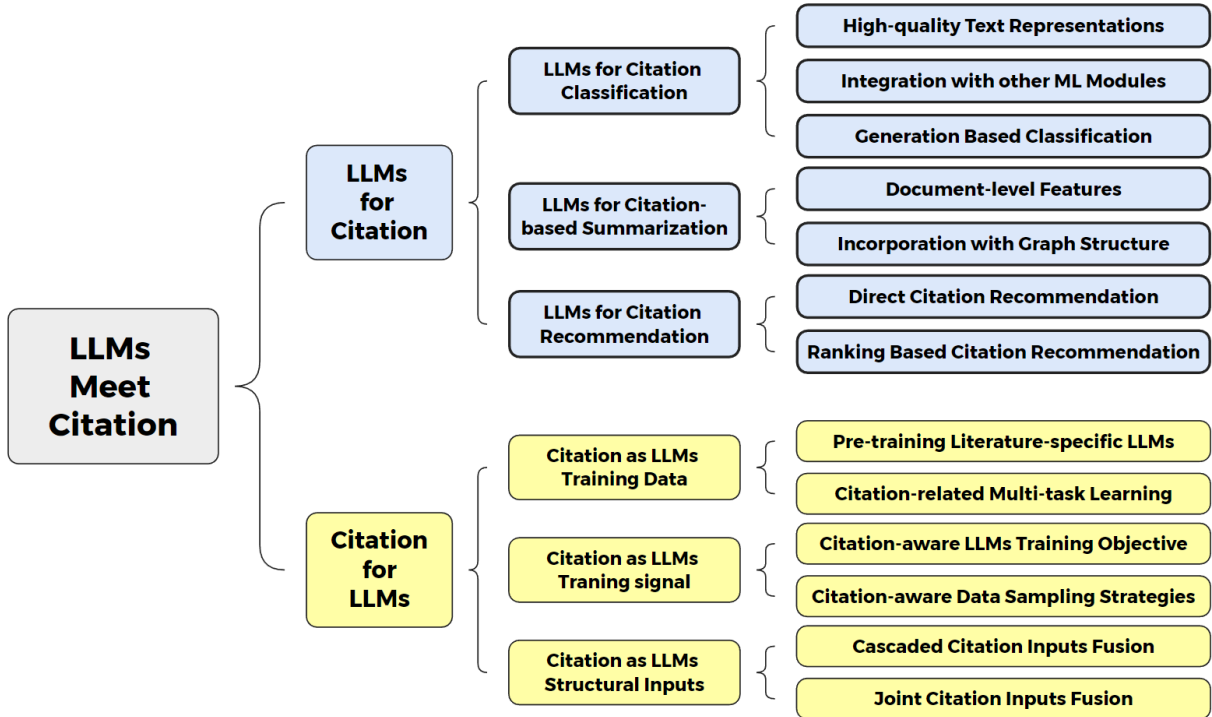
LLMs Meet Citation

LLMs for Citation

LLMs for Citation Classification

High-quality Text Representations

Integration with other ML Modules

Generation Based Classification

LLMs for Citation-based Summarization

Document-level Features

Incorporation with Graph Structure

LLMs for Citation Recommendation

Direct Citation Recommendation

Ranking Based Citation Recommendation

Citation for LLMs

Citation as LLMs Training Data

Pre-training Literature-specific LLMs

Citation-related Multi-task Learning

Citation as LLMs Traning signal

Citation-aware LLMs Training Objective

Citation-aware Data Sampling Strategies

Citation as LLMs Structural Inputs

Cascaded Citation Inputs Fusion

Joint Citation Inputs Fusion